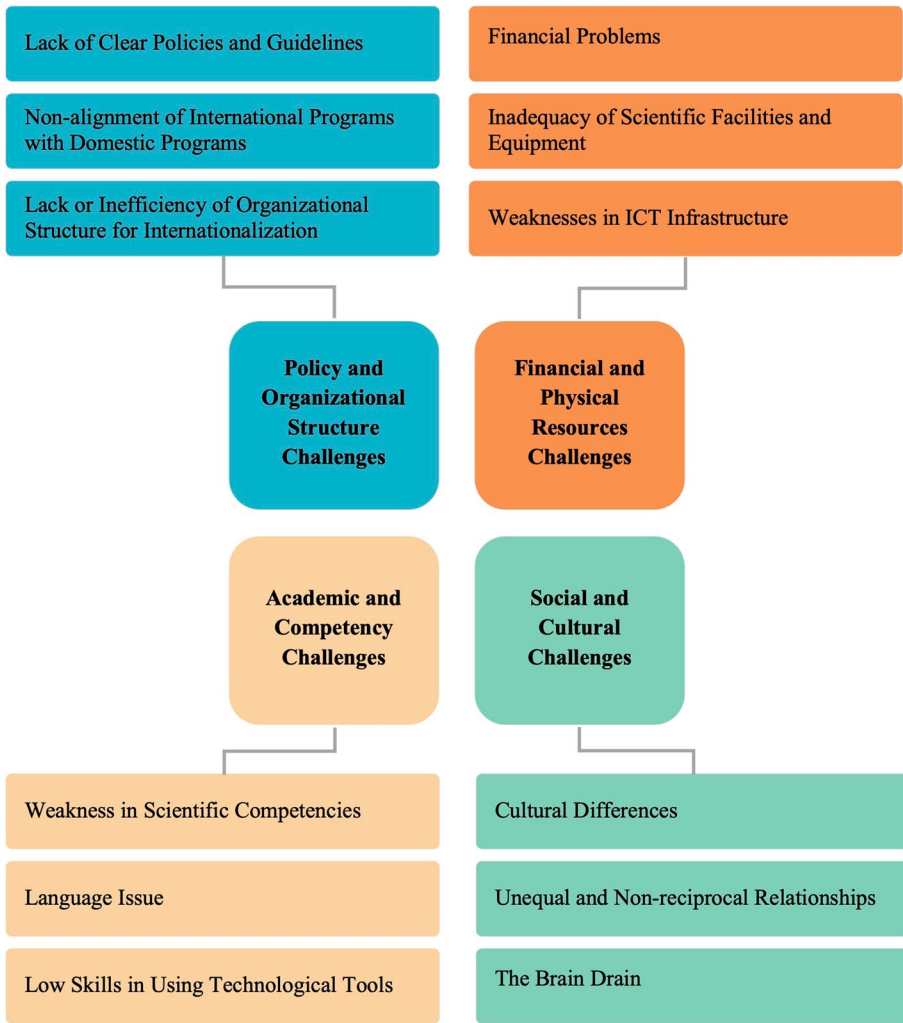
Lack of Clear Policies and Guidelines

Non-alignment of International Programs with Domestic Programs

Lack or Inefficiency of Organizational Structure for Internationalization

Financial Problems

Inadequacy of Scientific Facilities and Equipment

Weaknesses in ICT Infrastructure

Policy and Organizational Structure Challenges

Financial and Physical Resources Challenges

Academic and Competency Challenges

Social and Cultural Challenges

Weakness in Scientific Competencies

Language Issue

Low Skills in Using Technological Tools

Cultural Differences

Unequal and Non-reciprocal Relationships

The Brain Drain